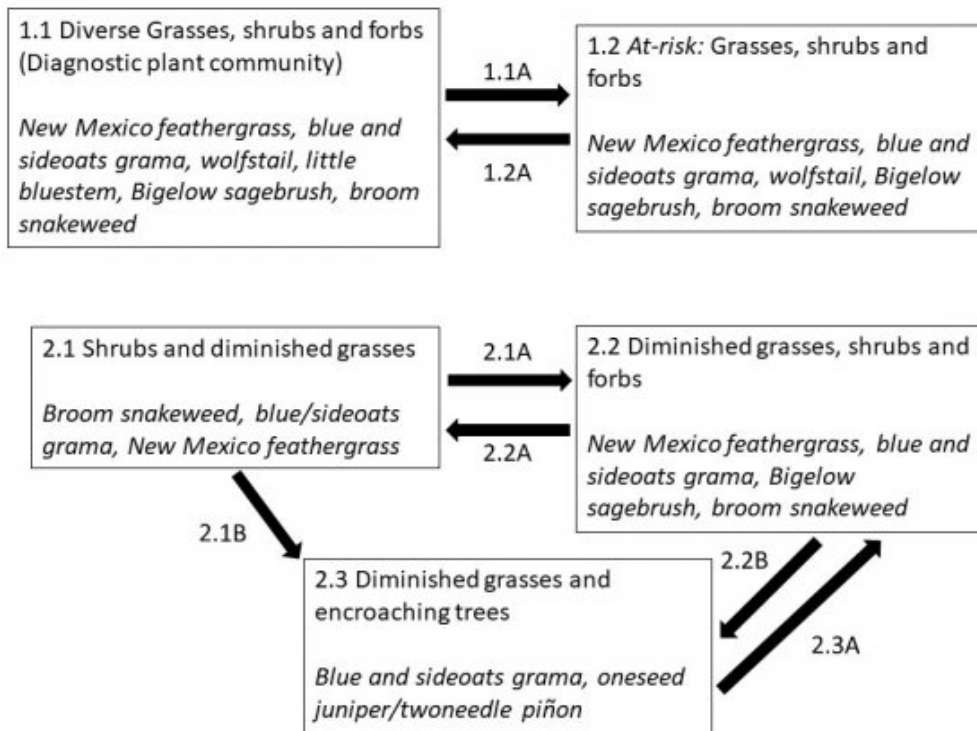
1.1 Diverse Grasses, shrubs and forbs (Diagnostic plant community)

New Mexico feathergrass, blue and sideoats grama, wolfstail, little bluestem, Bigelow sagebrush, broom snakeweed

1.1A

1.2A

1.2 At-risk: Grasses, shrubs and forbs

New Mexico feathergrass, blue and sideoats grama, wolfstail, Bigelow sagebrush, broom snakeweed

2.1 Shrubs and diminished grasses

Broom snakeweed, blue/sideoats grama, New Mexico feathergrass

2.1A

2.2A

2.2 Diminished grasses, shrubs and forbs

New Mexico feathergrass, blue and sideoats grama, Bigelow sagebrush, broom snakeweed

2.1B

2.2B

2.3A

2.3 Diminished grasses and encroaching trees

Blue and sideoats grama, oneseed juniper/twoneedle piñon